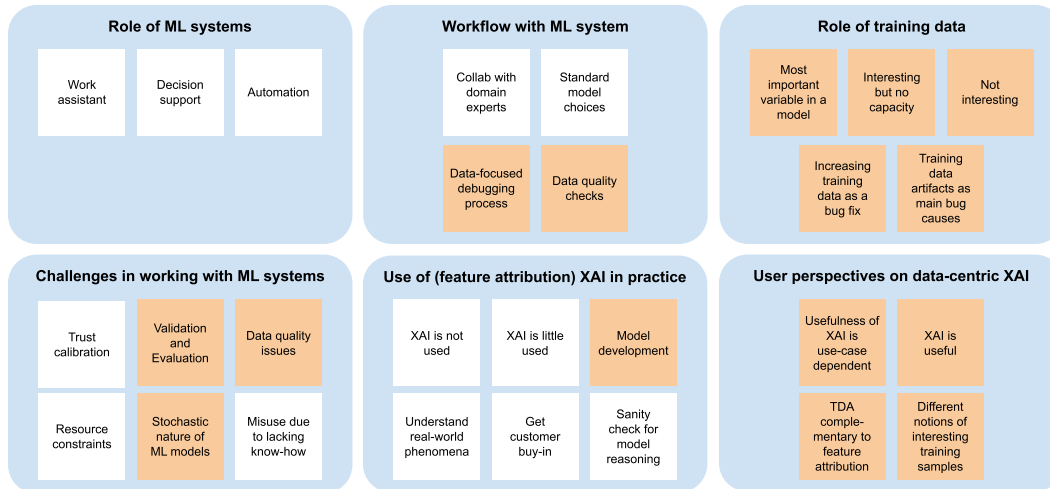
Role of ML systems

Work assistant

Decision support

Automation

Workflow with ML system

Collab with domain experts

Standard model choices

Data-focused debugging process

Data quality checks

Role of training data

Most important variable in a model

Interesting but no capacity

Not interesting

Increasing training data as a bug fix

Training data artifacts as main bug causes

Challenges in working with ML systems

Trust calibration

Validation and Evaluation

Data quality issues

Resource constraints

Stochastic nature of ML models

Misuse due to lacking know-how

Use of (feature attribution) XAI in practice

XAI is not used

XAI is little used

Model development

Understand real-world phenomena

Get customer buy-in

Sanity check for model reasoning

User perspectives on data-centric XAI

Usefulness of XAI is use-case dependent

XAI is useful

TDA complementary to feature attribution

Different notions of interesting training samples